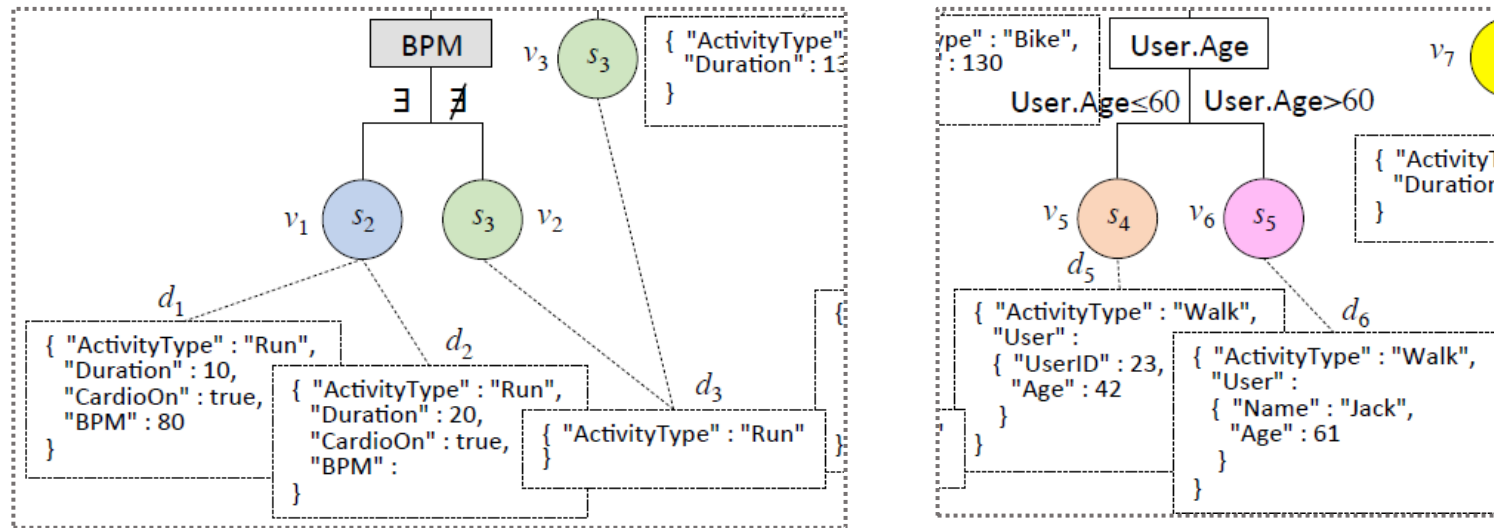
BPM

$v_3$ $s_3$

{ "ActivityType"
"Duration" : 13
}

$\exists$ $\nexists$

$v_1$ $s_2$ $s_3$ $v_2$

$d_1$

{ "ActivityType" : "Run",
"Duration" : 10,
"CardioOn" : true,
"BPM" : 80
}

$d_2$

{ "ActivityType" : "Run",
"Duration" : 20,
"CardioOn" : true,
"BPM" :
}

$d_3$

{ "ActivityType" : "Run"
}

{

}

ype" : "Bike",
" : 130

User.Age

$v_7$

User.Age≤60 User.Age>60

{ "ActivityT
"Duratio
}

$v_5$ $s_4$ $v_6$ $s_5$

$d_5$

{ "ActivityType" : "Walk",
"User" :
{ "UserID" : 23,
"Age" : 42
}
}

"
}

$d_6$

{ "ActivityType" : "Walk",
"User" :
{ "Name" : "Jack",
"Age" : 61
}
}